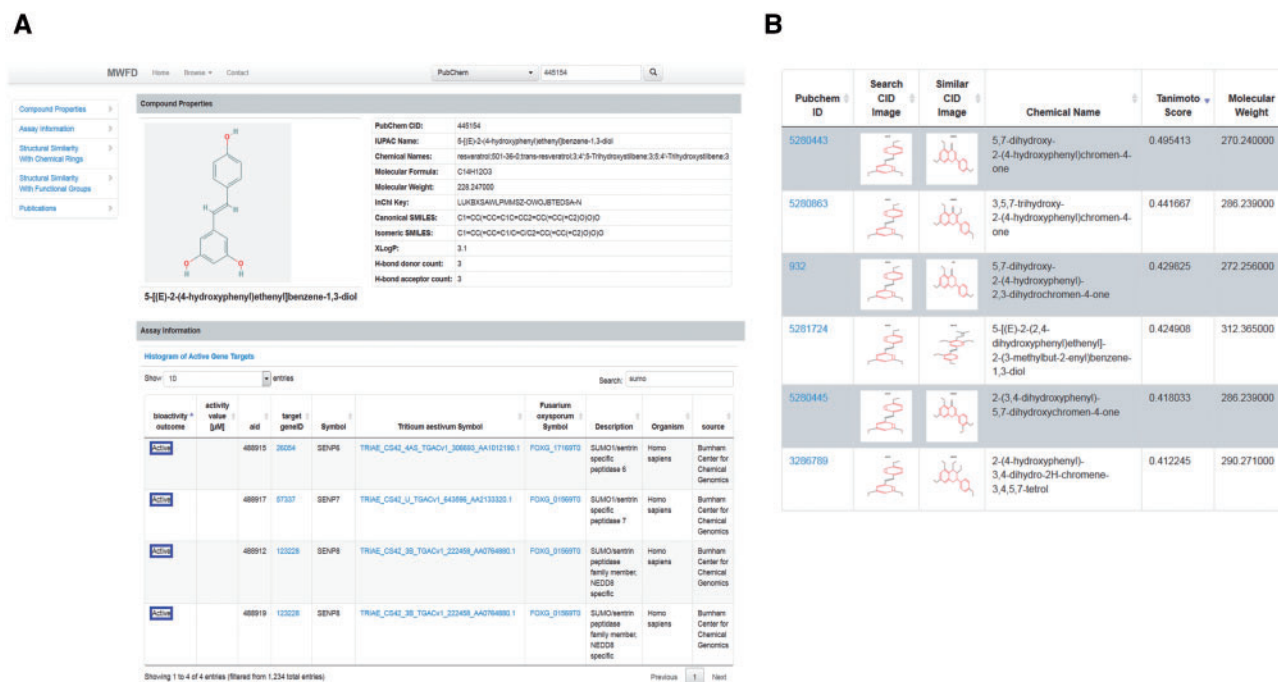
A

MWFD Home Browse Contact PubChem 445154

Compound Properties
Assay Information
Structural Similarity With Chemical Rings
Structural Similarity With Functional Groups
Publications

Compound Properties

| PubChem CID: | 445154 |
|---|---|
| IUPAC Name: | 5-[(E)-2-(4-hydroxyphenyl)ethenyl]benzene-1,3-diol |
| Chemical Names: | resveratrol;501-36-0;trans-resveratrol;3,4',5-Trihydroxystilbene;3,5,4'-Trihydroxystilbene;3 |
| Molecular Formula: | C14H12O3 |
| Molecular Weight: | 228.247000 |
| InChI Key: | LUKBXSAWLPMMSZ-OWOJBTEDSA-N |
| Canonical SMILES: | C1=CC(=CC=C1C=CC2=CC(=CC(=C2)O)O)O |
| Isomeric SMILES: | C1=CC(=CC=C1/C=C/C2=CC(=CC(=C2)O)O)O |
| XLogP: | 3.1 |
| H-bond donor count: | 3 |
| H-bond acceptor count: | 3 |

5-[(E)-2-(4-hydroxyphenyl)ethenyl]benzene-1,3-diol

Assay Information

Histogram of Active Gene Targets

Show 10 entries Search: sumo

| bioactivity outcome | activity value [µM] | aid | target geneID | Symbol | Triticum aestivum Symbol | Fusarium oxysporum Symbol | Description | Organism | source |
|---|---|---|---|---|---|---|---|---|---|
| Active | | 488915 | 26054 | SENP6 | TRIAE_CS42_4AS_TGACv1_306693_AA1012180.1 | FOXG_17169T0 | SUMO1/sentrin specific peptidase 6 | Homo sapiens | Burnham Center for Chemical Genomics |
| Active | | 488917 | 57337 | SENP7 | TRIAE_CS42_U_TGACv1_643596_AA2133320.1 | FOXG_01569T0 | SUMO1/sentrin specific peptidase 7 | Homo sapiens | Burnham Center for Chemical Genomics |
| Active | | 488912 | 123228 | SENP8 | TRIAE_CS42_3B_TGACv1_222458_AA0764880.1 | FOXG_01569T0 | SUMO/sentrin peptidase family member, NEDD8 specific | Homo sapiens | Burnham Center for Chemical Genomics |
| Active | | 488919 | 123228 | SENP8 | TRIAE_CS42_3B_TGACv1_222458_AA0764880.1 | FOXG_01569T0 | SUMO/sentrin peptidase family member, NEDD8 specific | Homo sapiens | Burnham Center for Chemical Genomics |

Showing 1 to 4 of 4 entries (filtered from 1,234 total entries) Previous 1 Next

B

| Pubchem ID | Search CID Image | Similar CID Image | Chemical Name | Tanimoto Score | Molecular Weight |
|---|---|---|---|---|---|
| 5280443 | | | 5,7-dihydroxy-2-(4-hydroxyphenyl)chromen-4-one | 0.495413 | 270.240000 |
| 5280863 | | | 3,5,7-trihydroxy-2-(4-hydroxyphenyl)chromen-4-one | 0.441667 | 286.239000 |
| 932 | | | 5,7-dihydroxy-2-(4-hydroxyphenyl)-2,3-dihydrochromen-4-one | 0.429825 | 272.256000 |
| 5281724 | | | 5-[(E)-2-(2,4-dihydroxyphenyl)ethenyl]-2-(3-methylbut-2-enyl)benzene-1,3-diol | 0.424908 | 312.365000 |
| 5280445 | | | 2-(3,4-dihydroxyphenyl)-5,7-dihydroxychromen-4-one | 0.418033 | 286.239000 |
| 3286789 | | | 2-(4-hydroxyphenyl)-3,4-dihydro-2H-chromene-3,4,5,7-tetrol | 0.412245 | 290.271000 |